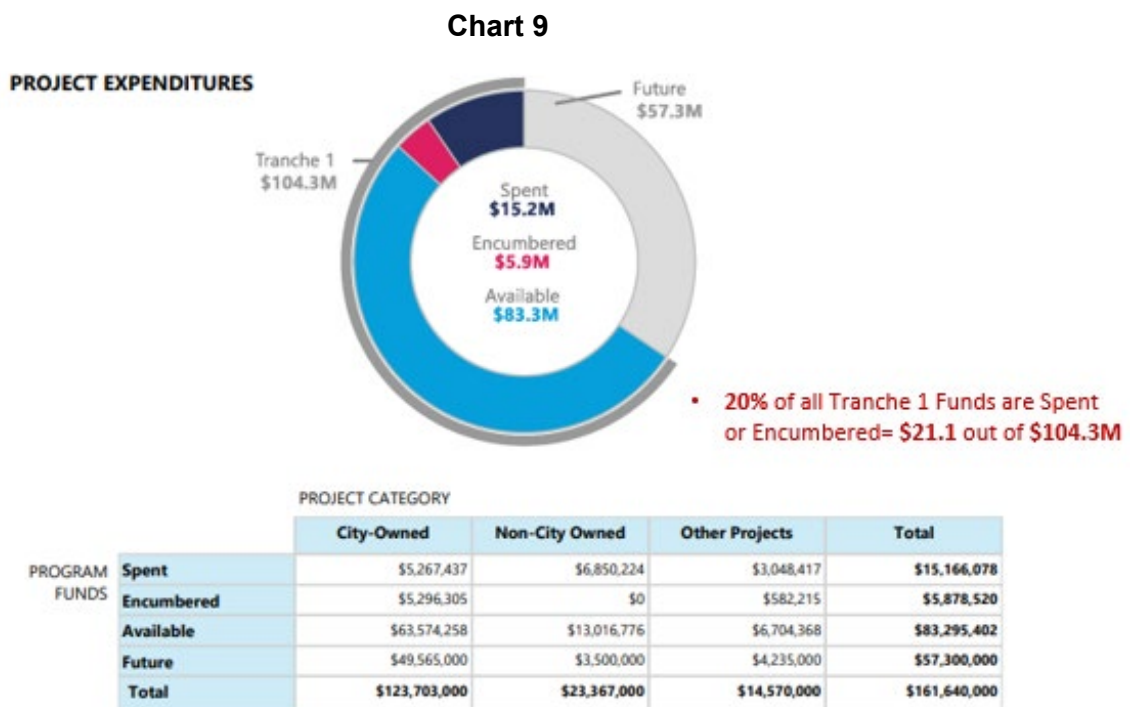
Chart 9

PROJECT EXPENDITURES

Future
$57.3M

Tranche 1
$104.3M

Spent
$15.2M

Encumbered
$5.9M

Available
$83.3M

• 20% of all Tranche 1 Funds are Spent or Encumbered= $21.1 out of $104.3M

PROJECT CATEGORY

PROGRAM FUNDS

| | City-Owned | Non-City Owned | Other Projects | Total |
|---|---|---|---|---|
| Spent | $5,267,437 | $6,850,224 | $3,048,417 | $15,166,078 |
| Encumbered | $5,296,305 | $0 | $582,215 | $5,878,520 |
| Available | $63,574,258 | $13,016,776 | $6,704,368 | $83,295,402 |
| Future | $49,565,000 | $3,500,000 | $4,235,000 | $57,300,000 |
| Total | $123,703,000 | $23,367,000 | $14,570,000 | $161,640,000 |